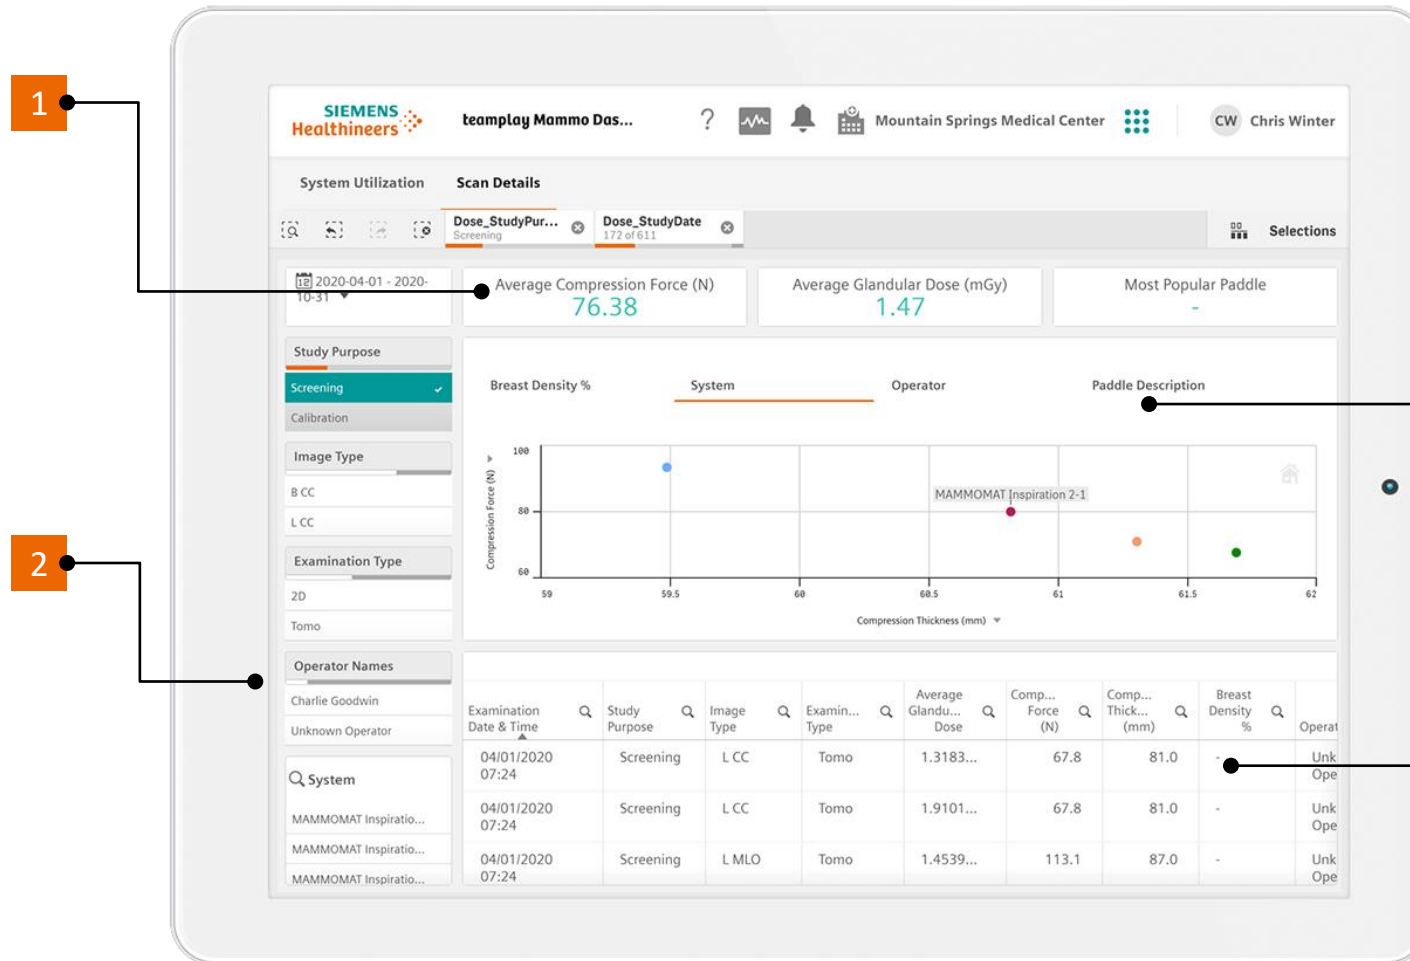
1

2

SIEMENS Healthineers

teamplay Mammo Das...

?

Mountain Springs Medical Center

CW Chris Winter

System Utilization

Scan Details

Dose_StudyPur... Screening

Dose_StudyDate 172 of 611

Selections

2020-04-01 - 2020-10-31

Average Compression Force (N)
76.38

Average Glandular Dose (mGy)
1.47

Most Popular Paddle
-

Study Purpose
Screening
Calibration

Image Type
B CC
L CC

Examination Type
2D
Tomo

Operator Names
Charlie Goodwin
Unknown Operator

System
MAMMOMAT Inspiratio...
MAMMOMAT Inspiratio...
MAMMOMAT Inspiratio...

Breast Density %

System

Operator

Paddle Description

Compression Force (N)

100
80
60

MAMMOMAT Inspiration 2-1

59
59.5
60
60.5
61
61.5
62

Compression Thickness (mm)

| Examination Date & Time | Study Purpose | Image Type | Examin... Type | Average Glandu... Dose | Comp... Force (N) | Comp... Thick... (mm) | Breast Density % | Operat |
|---|---|---|---|---|---|---|---|---|
| 04/01/2020 07:24 | Screening | L CC | Tomo | 1.3183... | 67.8 | 81.0 | - | Unk Ope |
| 04/01/2020 07:24 | Screening | L CC | Tomo | 1.9101... | 67.8 | 81.0 | - | Unk Ope |
| 04/01/2020 07:24 | Screening | L MLO | Tomo | 1.4539... | 113.1 | 87.0 | - | Unk Ope |